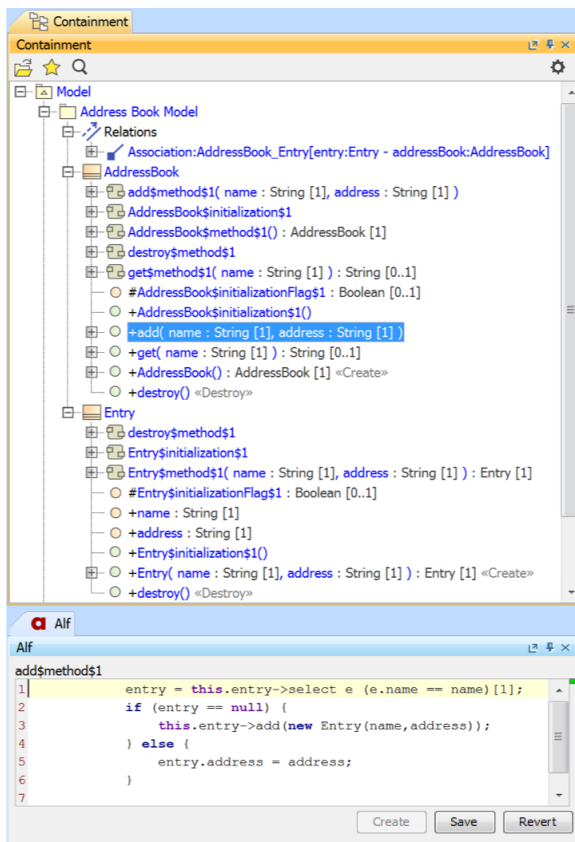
Containment

Containment

Model
Address Book Model
Relations
Association:AddressBook_Entry[entry:Entry - addressBook:AddressBook]
AddressBook
add$method$1( name : String [1], address : String [1] )
AddressBook$initialization$1
AddressBook$method$1() : AddressBook [1]
destroy$method$1
get$method$1( name : String [1] ) : String [0..1]
#AddressBook$initializationFlag$1 : Boolean [0..1]
+AddressBook$initialization$1()
+add( name : String [1], address : String [1] )
+get( name : String [1] ) : String [0..1]
+AddressBook() : AddressBook [1] «Create»
+destroy() «Destroy»
Entry
destroy$method$1
Entry$initialization$1
Entry$method$1( name : String [1], address : String [1] ) : Entry [1]
#Entry$initializationFlag$1 : Boolean [0..1]
+name : String [1]
+address : String [1]
+Entry$initialization$1()
+Entry( name : String [1], address : String [1] ) : Entry [1] «Create»
+destroy() «Destroy»

Alf

Alf
add$method$1
1 entry = this.entry->select e (e.name == name)[1];
2 if (entry == null) {
3 this.entry->add(new Entry(name,address));
4 } else {
5 entry.address = address;
6 }
7

Create Save Revert